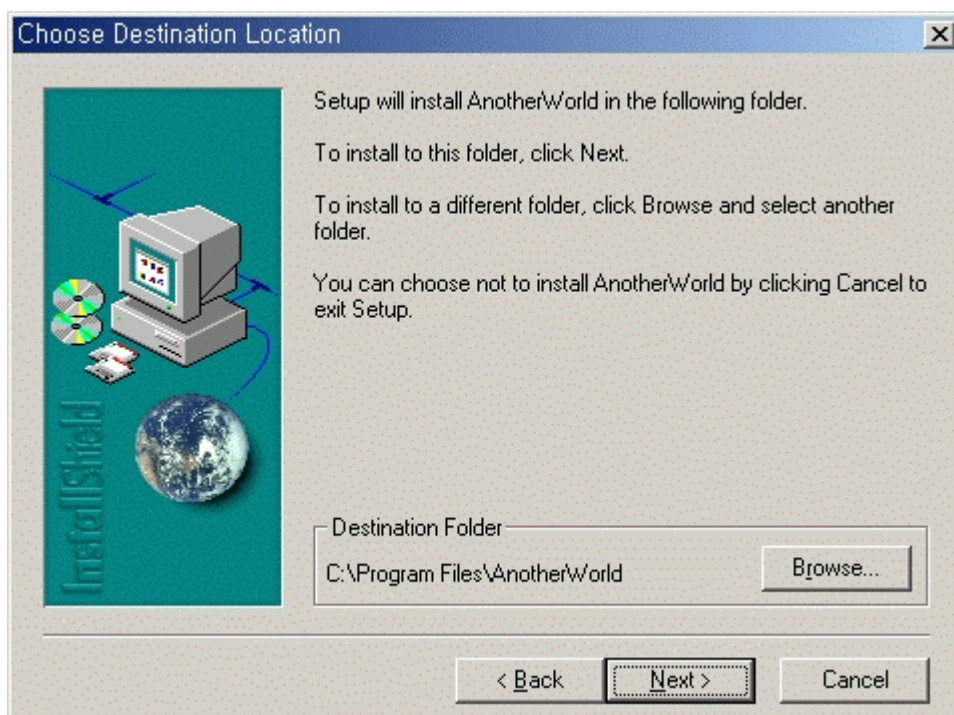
Choose Destination Location

InstallShield

Setup will install AnotherWorld in the following folder.

To install to this folder, click Next.

To install to a different folder, click Browse and select another folder.

You can choose not to install AnotherWorld by clicking Cancel to exit Setup.

Destination Folder

C:\Program Files\AnotherWorld

Browse...

< Back

Next >

Cancel